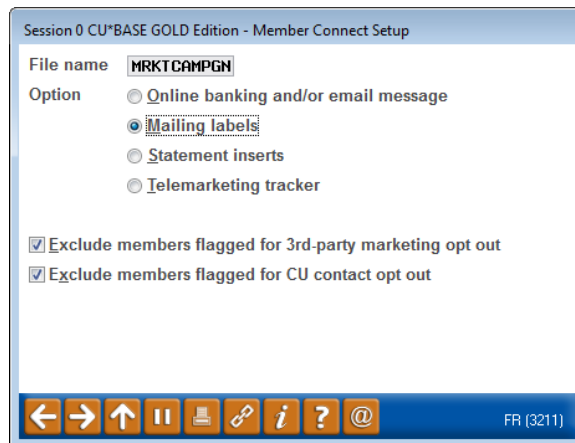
Session 0 CU*BASE GOLD Edition - Member Connect Setup

File name MRKTCAMPGN

Option Online banking and/or email message
Mailing labels
Statement inserts
Telemarketing tracker

Exclude members flagged for 3rd-party marketing opt out
Exclude members flagged for CU contact opt out

FR (3211)